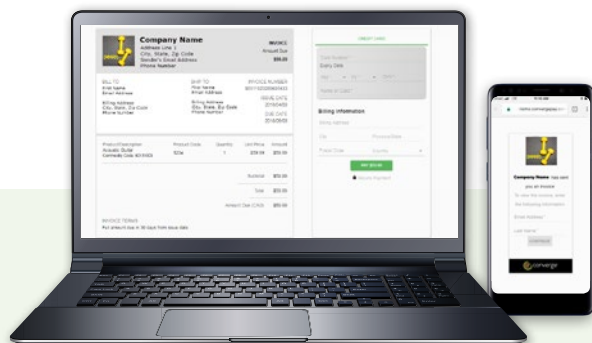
Company Name
Address Line 1
City, State, Zip Code
Sender's Email Address
Phone Number

INVOICE
Amount Due
$56.00

BILL TO
First Name
Email Address

Billing Address
City, State, Zip Code
Phone Number

SHIP TO
First Name
Email Address

Billing Address
City, State, Zip Code
Phone Number

INVOICE NUMBER
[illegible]
ISSUE DATE
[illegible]
DUE DATE
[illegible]

| Product/Description | Product Code | Quantity | Unit Price | Amount |
|---|---|---|---|---|
| Acoustic Guitar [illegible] | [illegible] | 1 | $59.99 | $59.99 |

Subtotal $59.99
Total $59.99
Amount Due (CAD) $59.99

INVOICE TERMS
Full amount due in 30 days from issue date.

CREDIT CARD
Card Number
Expiry Date
Name of Card

Billing Information
Street Address
City
Province/State
Postal Code
Country
PAY $59.99
Secure Payment

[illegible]
Company Name has sent you an invoice
To view the invoice, enter the following information
Email Address
Last Name
CONTINUE
converge